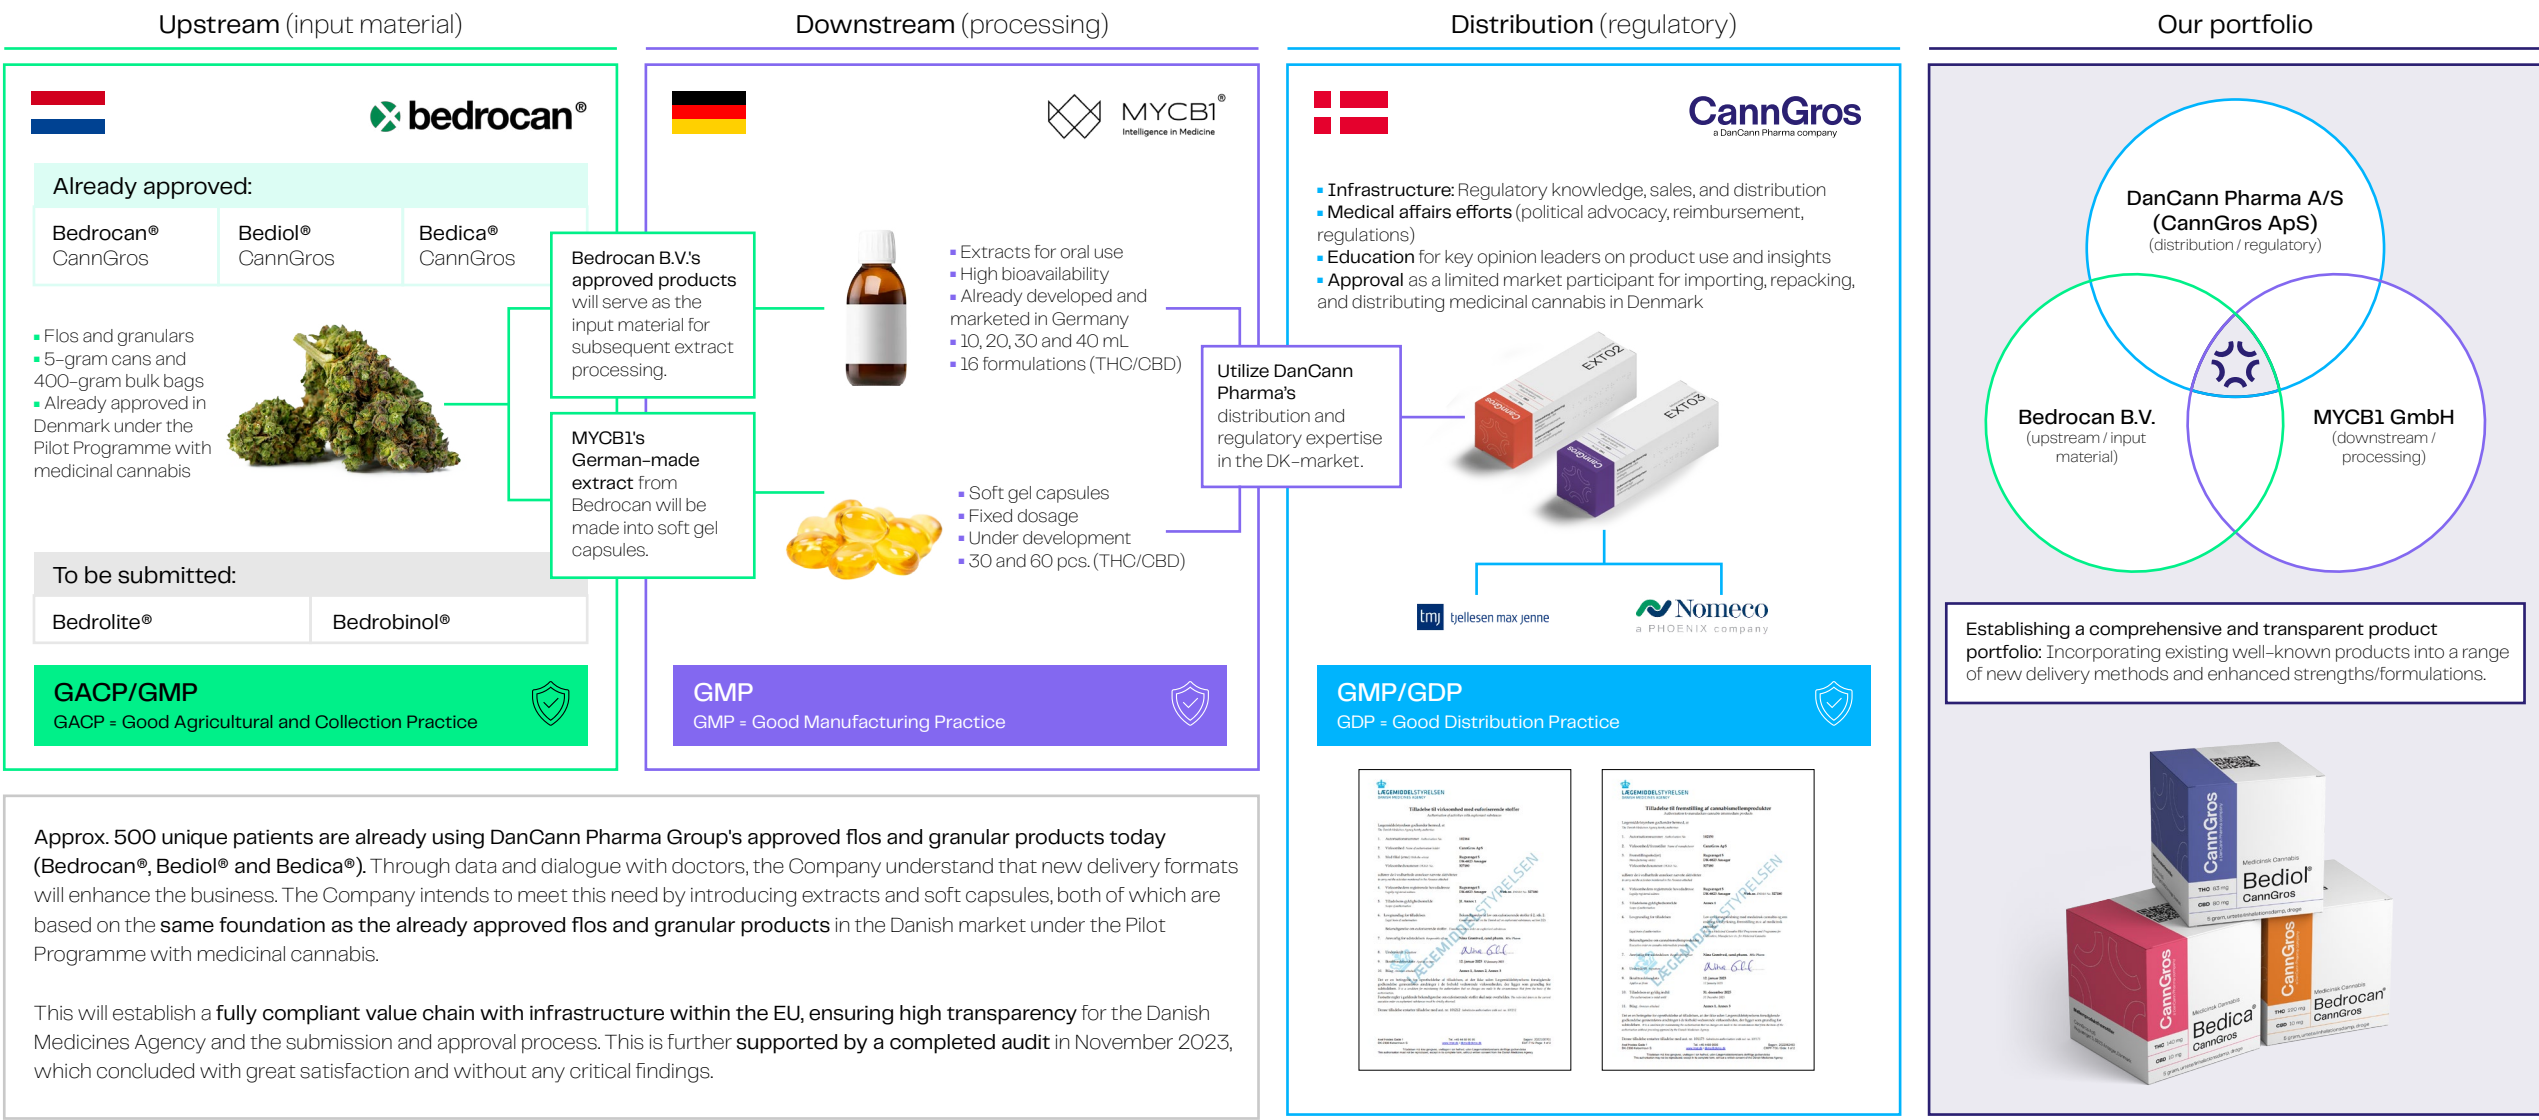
Upstream (input material)

Downstream (processing)

Distribution (regulatory)

Our portfolio

bedrocan®

Already approved:

| Bedrocan® CannGros | Bediol® CannGros | Bedica® CannGros |
|---|---|---|

Bedrocan B.V.'s approved products will serve as the input material for subsequent extract processing.

MYCB1's German-made extract from Bedrocan will be made into soft gel capsules.

▪ Flos and granulars
▪ 5-gram cans and 400-gram bulk bags
▪ Already approved in Denmark under the Pilot Programme with medicinal cannabis

To be submitted:

| Bedrolite® | Bedrobinol® |
|---|---|

GACP/GMP
GACP = Good Agricultural and Collection Practice

MYCB1 Intelligence in Medicine

▪ Extracts for oral use
▪ High bioavailability
▪ Already developed and marketed in Germany
▪ 10, 20, 30 and 40 mL
▪ 16 formulations (THC/CBD)

▪ Soft gel capsules
▪ Fixed dosage
▪ Under development
▪ 30 and 60 pcs. (THC/CBD)

GMP
GMP = Good Manufacturing Practice

CannGros a DanCann Pharma company

▪ Infrastructure: Regulatory knowledge, sales, and distribution
▪ Medical affairs efforts (political advocacy, reimbursement, regulations)
▪ Education for key opinion leaders on product use and insights
▪ Approval as a limited market participant for importing, repacking, and distributing medicinal cannabis in Denmark

Utilize DanCann Pharma's distribution and regulatory expertise in the DK-market.

EXT02
EXT03

tmj tjellesen max jenne

Nomeco a PHOENIX company

GMP/GDP
GDP = Good Distribution Practice

LÆGEMIDDELSTYRELSEN

DanCann Pharma A/S (CannGros ApS) (distribution / regulatory)

Bedrocan B.V. (upstream / input material)

MYCB1 GmbH (downstream / processing)

Establishing a comprehensive and transparent product portfolio: Incorporating existing well-known products into a range of new delivery methods and enhanced strengths/formulations.

CannGros Bediol CannGros
CannGros Bedica CannGros
CannGros Bedrocan CannGros

Approx. 500 unique patients are already using DanCann Pharma Group's approved flos and granular products today (Bedrocan®, Bediol® and Bedica®). Through data and dialogue with doctors, the Company understand that new delivery formats will enhance the business. The Company intends to meet this need by introducing extracts and soft capsules, both of which are based on the same foundation as the already approved flos and granular products in the Danish market under the Pilot Programme with medicinal cannabis.

This will establish a fully compliant value chain with infrastructure within the EU, ensuring high transparency for the Danish Medicines Agency and the submission and approval process. This is further supported by a completed audit in November 2023, which concluded with great satisfaction and without any critical findings.